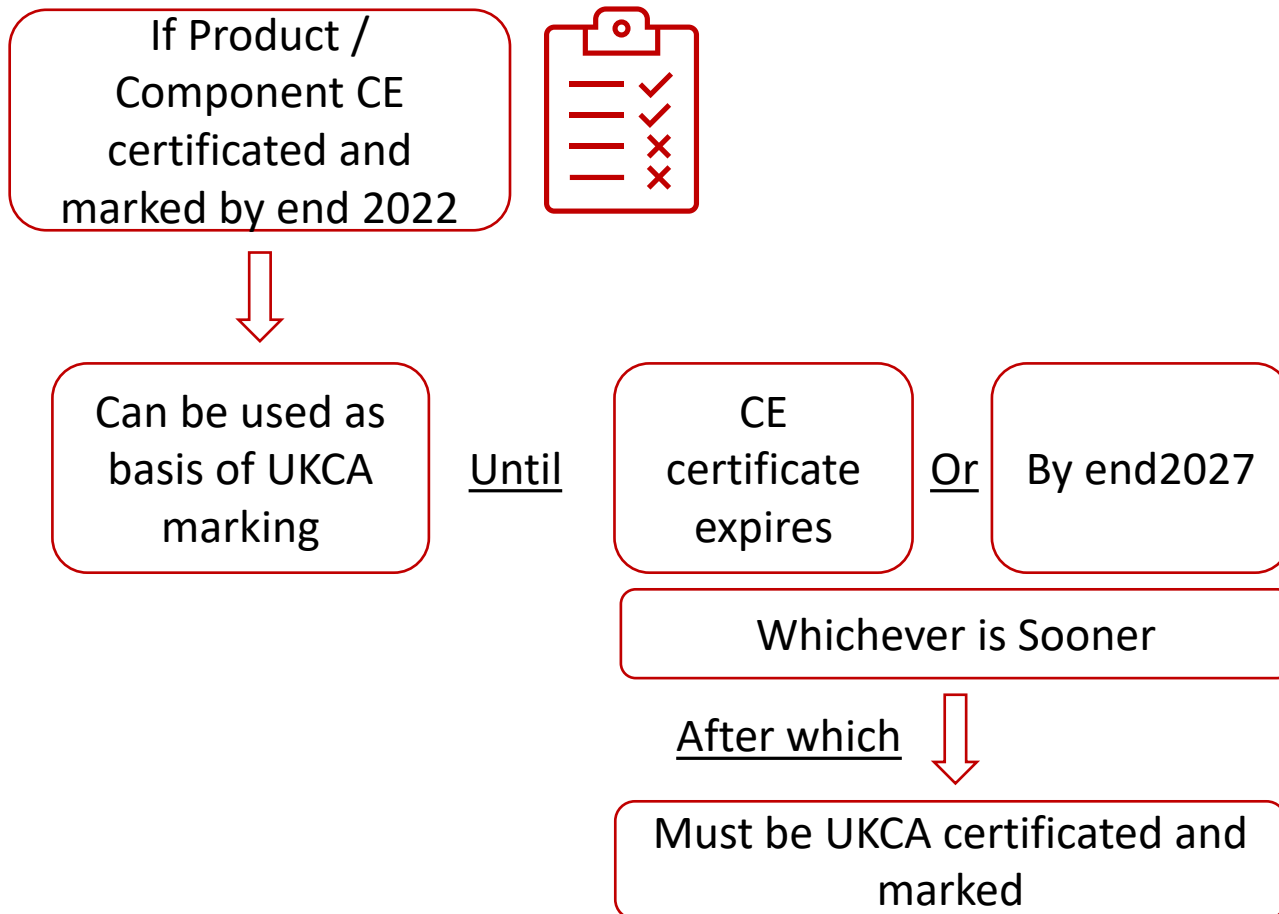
If Product / Component CE certificated and marked by end 2022

Can be used as basis of UKCA marking

Until

CE certificate expires

Or

By end2027

Whichever is Sooner

After which

Must be UKCA certificated and marked